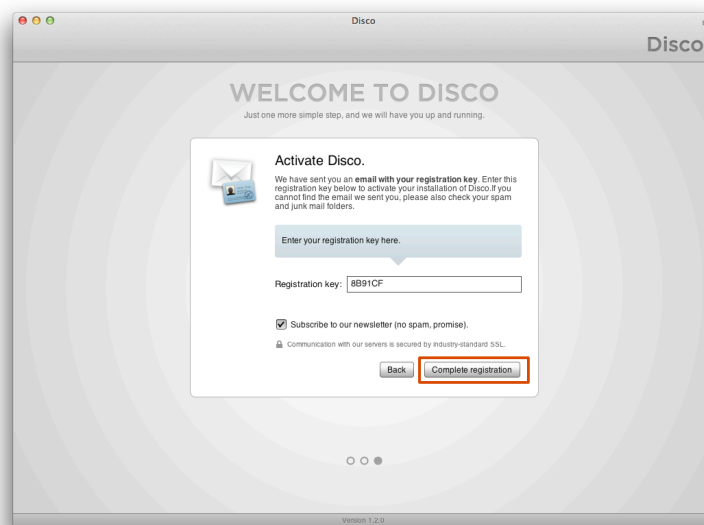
Disco

Disco

WELCOME TO DISCO

Just one more simple step, and we will have you up and running.

Activate Disco.

We have sent you an email with your registration key. Enter this registration key below to activate your installation of Disco.If you cannot find the email we sent you, please also check your spam and junk mail folders.

Enter your registration key here.

Registration key: 8B91CF

Subscribe to our newsletter (no spam, promise).

Communication with our servers is secured by industry-standard SSL.

Back Complete registration

Version 1.2.0